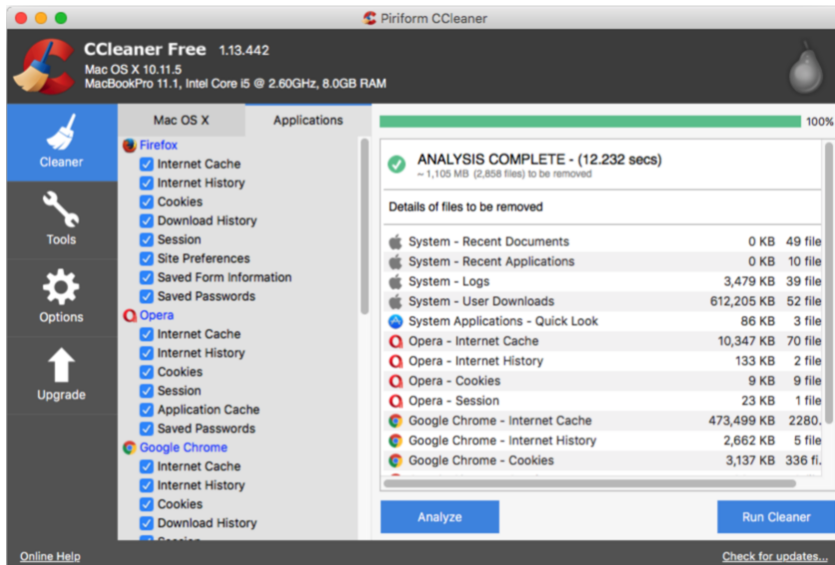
Piriform CCleaner

CCleaner Free 1.13.442
Mac OS X 10.11.5
MacBookPro 11.1, Intel Core i5 @ 2.60GHz, 8.0GB RAM

Cleaner
Tools
Options
Upgrade

Mac OS X
Applications

Firefox
Internet Cache
Internet History
Cookies
Download History
Session
Site Preferences
Saved Form Information
Saved Passwords
Opera
Internet Cache
Internet History
Cookies
Session
Application Cache
Saved Passwords
Google Chrome
Internet Cache
Internet History
Cookies
Download History
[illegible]

100%

ANALYSIS COMPLETE - (12.232 secs)
~ 1,105 MB (2,858 files) to be removed

Details of files to be removed

| | | |
|---|---|---|
| System - Recent Documents | 0 KB | 49 file |
| System - Recent Applications | 0 KB | 10 file |
| System - Logs | 3,479 KB | 39 file |
| System - User Downloads | 612,205 KB | 52 file |
| System Applications - Quick Look | 86 KB | 3 file |
| Opera - Internet Cache | 10,347 KB | 70 file |
| Opera - Internet History | 133 KB | 2 file |
| Opera - Cookies | 9 KB | 9 file |
| Opera - Session | 23 KB | 1 file |
| Google Chrome - Internet Cache | 473,499 KB | 2280. |
| Google Chrome - Internet History | 2,662 KB | 5 file |
| Google Chrome - Cookies | 3,137 KB | 336 fi. |

Analyze
Run Cleaner

Online Help
Check for updates...